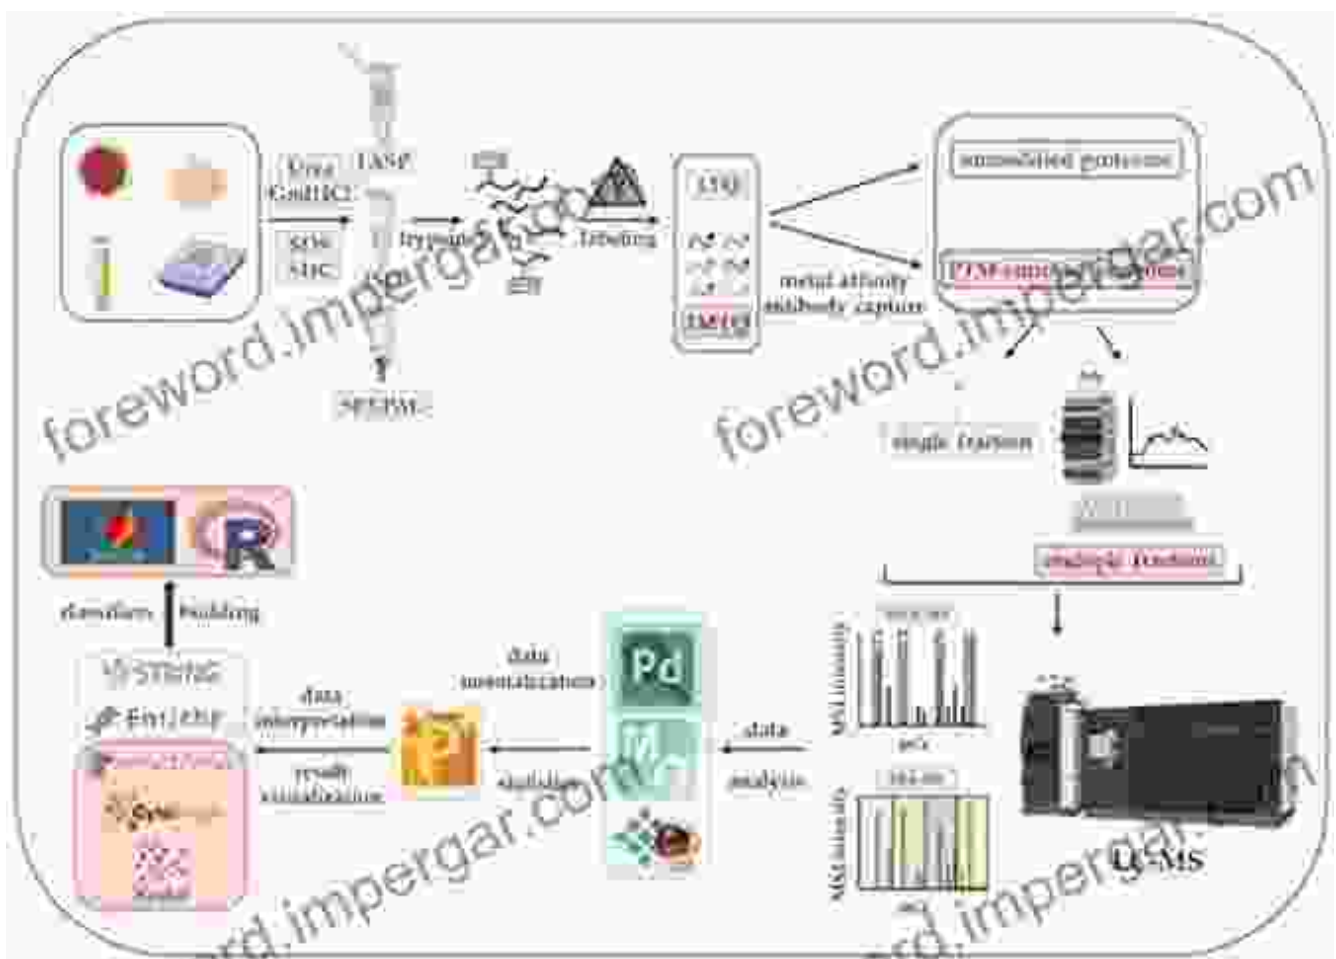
Urea
GnHCl
FASP
SDS
SDC
trypsin
labeling
SP3/PAL
TMT
metal affinity
antibody capture
unmodified proteome
PTM-enriched proteome
foreword.impergar.com
foreword.impergar.com
single fraction
multiple fractions
database
building
STRING
EnrichR
data
normalization
data
interpretation
result
visualization
Pd
M
statistics
data
analysis
MS1 intensity
m/z
MS2 intensity
m/z
LC-MS
rd.impergar.com
rd.impergar.com